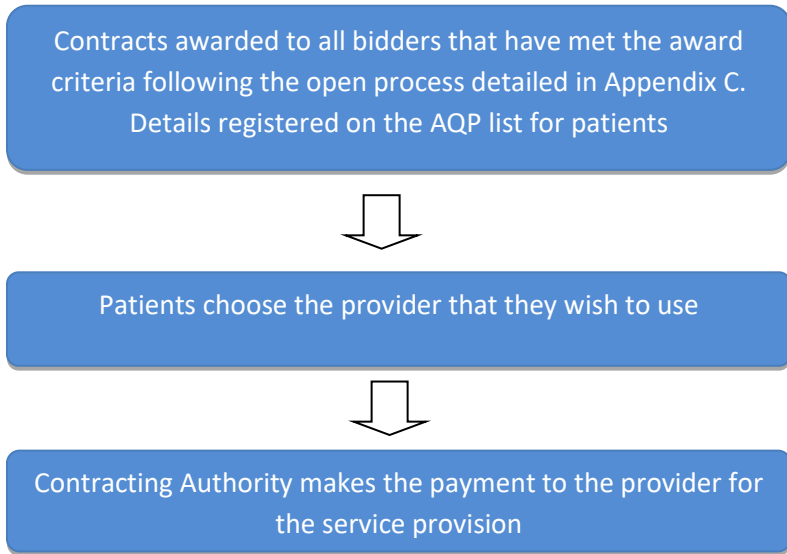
Contracts awarded to all bidders that have met the award criteria following the open process detailed in Appendix C. Details registered on the AQP list for patients

Patients choose the provider that they wish to use

Contracting Authority makes the payment to the provider for the service provision